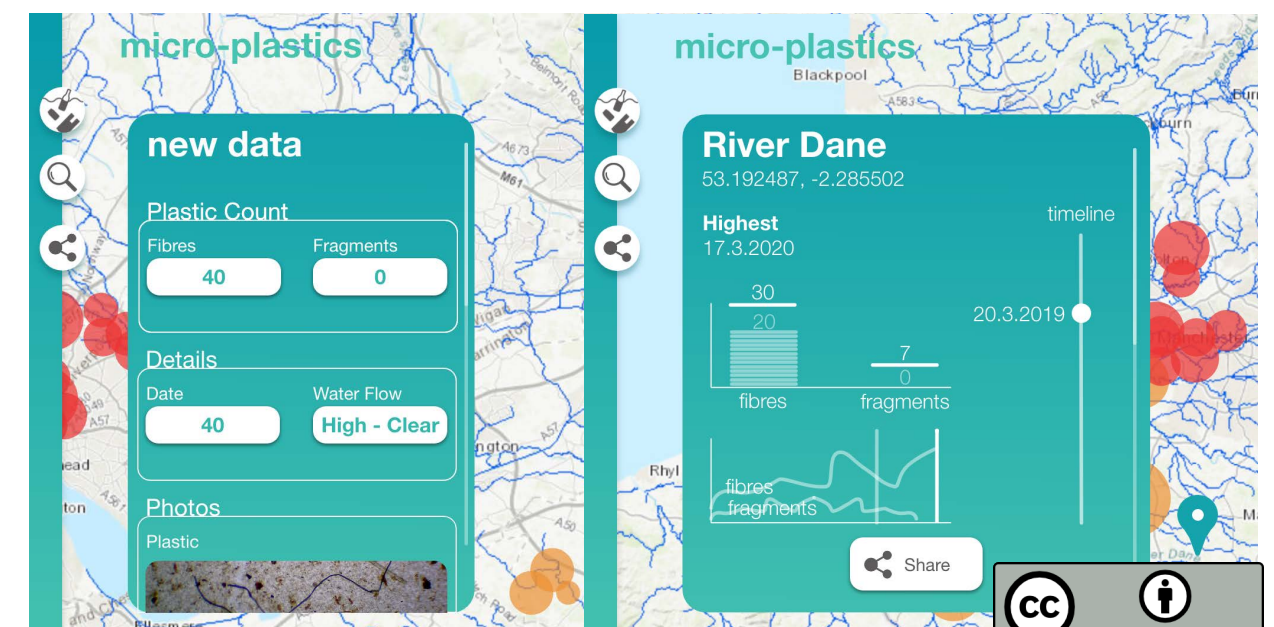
micro-plastics

new data

Plastic Count

Fibres

40

Fragments

0

Details

Date

40

Water Flow

High - Clear

Photos

Plastic

micro-plastics

Blackpool

River Dane

53.192487, -2.285502

Highest

17.3.2020

timeline

30

20

7

0

fibres

fragments

20.3.2019

fibres

fragments

Share

Rhyl